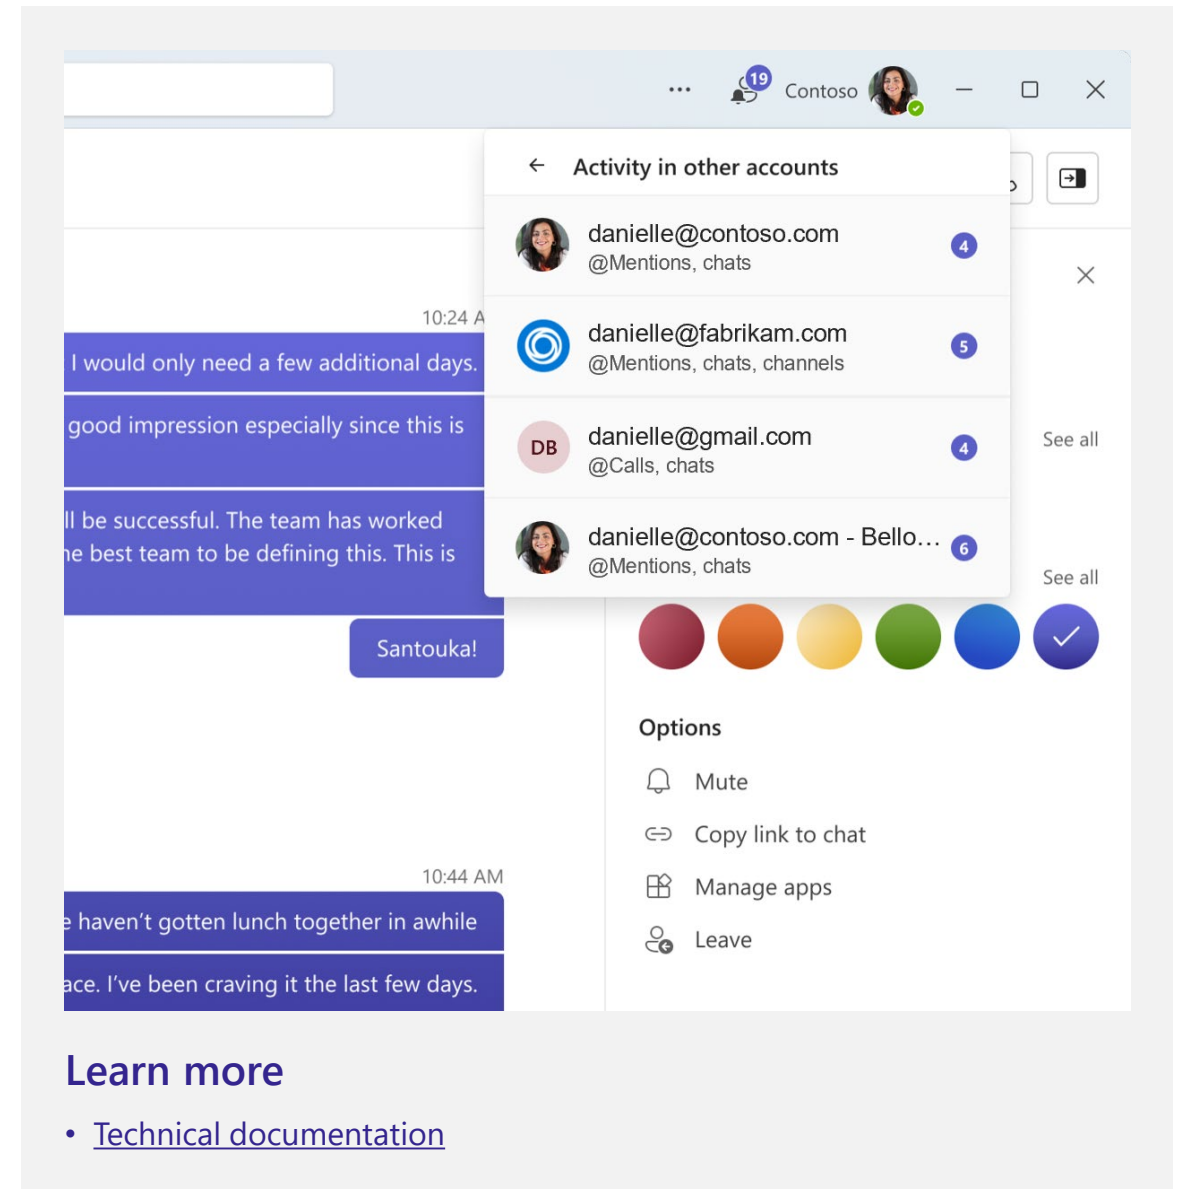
··· 19 Contoso

Activity in other accounts

danielle@contoso.com
@Mentions, chats
4

danielle@fabrikam.com
@Mentions, chats, channels
5

DB danielle@gmail.com
@Calls, chats
4

danielle@contoso.com - Bello…
@Mentions, chats
6

10:24 A

I would only need a few additional days.

good impression especially since this is

ll be successful. The team has worked
e best team to be defining this. This is

Santouka!

See all

See all

Options

Mute

Copy link to chat

Manage apps

Leave

10:44 AM

e haven't gotten lunch together in awhile

ace. I've been craving it the last few days.

Learn more

• Technical documentation